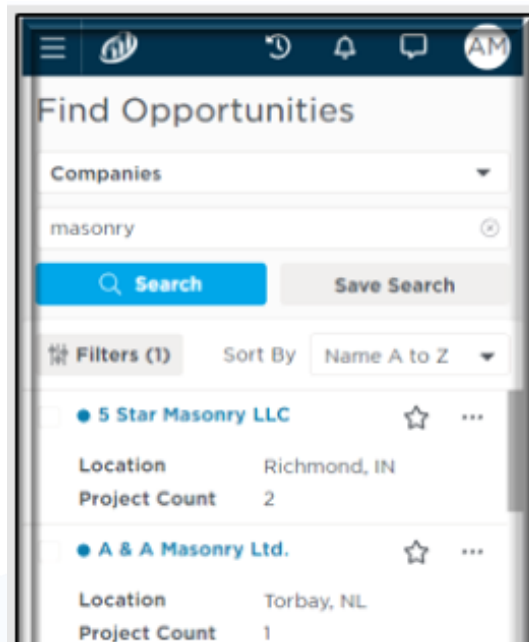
AM

Find Opportunities

Companies

masonry

Search

Save Search

Filters (1)

Sort By

Name A to Z

5 Star Masonry LLC

Location Richmond, IN

Project Count 2

A & A Masonry Ltd.

Location Torbay, NL

Project Count 1